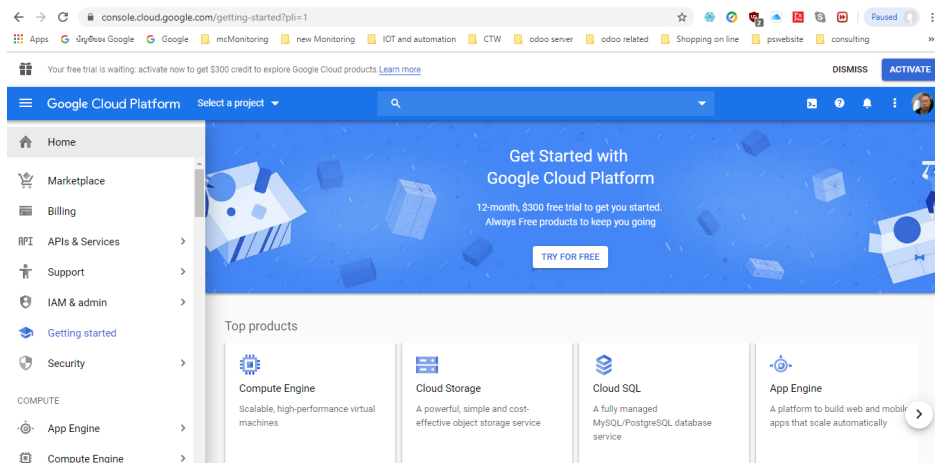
console.cloud.google.com/getting-started?pli=1

Paused

Apps G บัญชีของ Google G Google mcMonitoring new Monitoring IOT and automation CTW odoo server odoo related Shopping on line pswebsite consulting »

Your free trial is waiting: activate now to get $300 credit to explore Google Cloud products. Learn more

DISMISS ACTIVATE

Google Cloud Platform Select a project

Home

Marketplace

Billing

APIs & Services

Support

IAM & admin

Getting started

Security

COMPUTE

App Engine

Compute Engine

Get Started with Google Cloud Platform

12-month, $300 free trial to get you started. Always Free products to keep you going

TRY FOR FREE

Top products

Compute Engine
Scalable, high-performance virtual machines

Cloud Storage
A powerful, simple and cost-effective object storage service

Cloud SQL
A fully managed MySQL/PostgreSQL database service

App Engine
A platform to build web and mobile apps that scale automatically